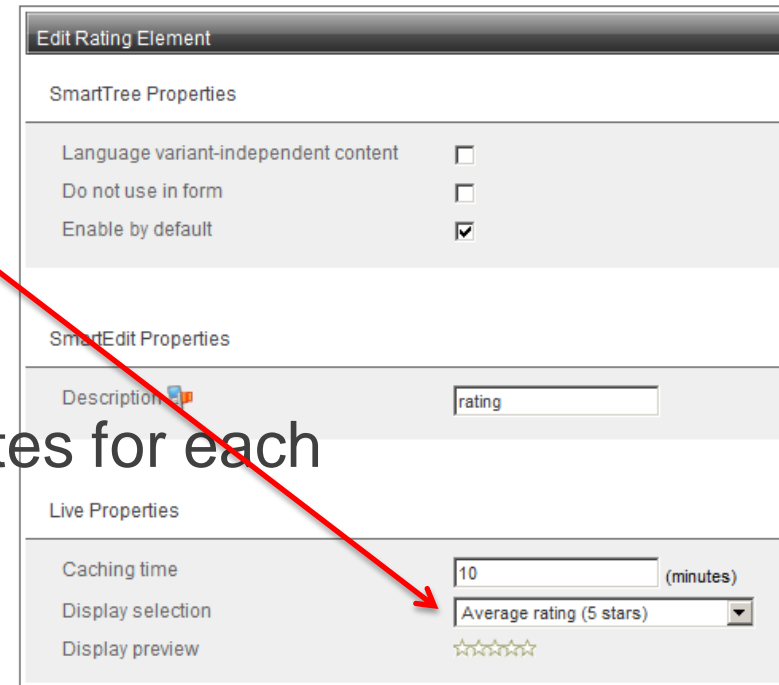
Edit Rating Element

SmartTree Properties

Language variant-independent content

Do not use in form

Enable by default

SmartEdit Properties

Description

rating

tes for each

Live Properties

Caching time

10

(minutes)

Display selection

Average rating (5 stars)

Display preview